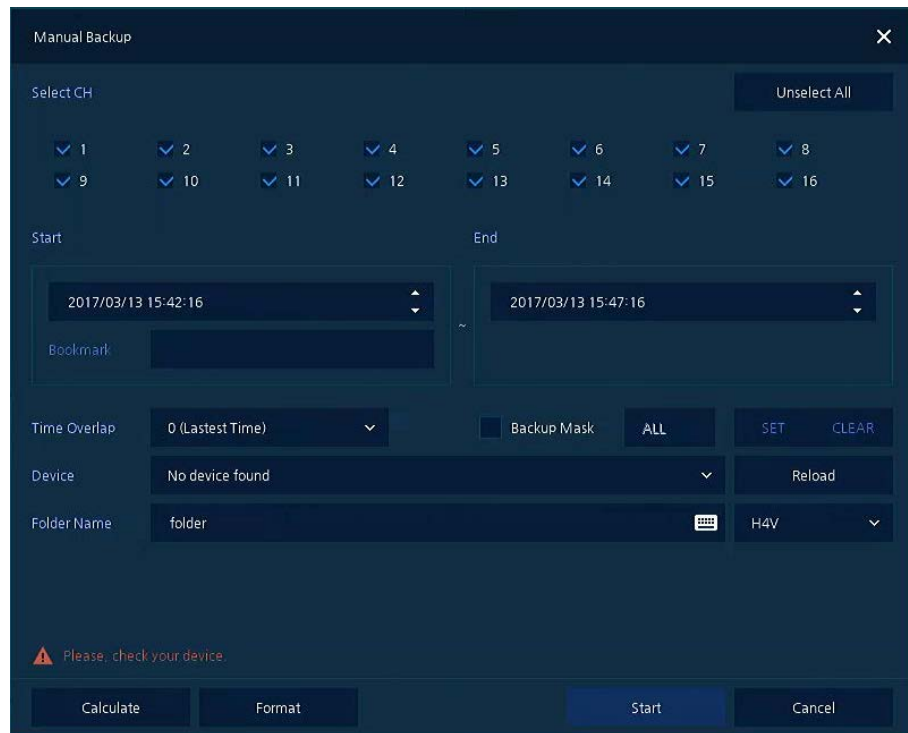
Manual Backup

Select CH

Unselect All

1 2 3 4 5 6 7 8
9 10 11 12 13 14 15 16

Start

End

2017/03/13 15:42:16

~

2017/03/13 15:47:16

Bookmark

Time Overlap
0 (Lastest Time)
Backup Mask
ALL
SET
CLEAR

Device
No device found
Reload

Folder Name
folder
H4V

Please, check your device.

Calculate
Format
Start
Cancel